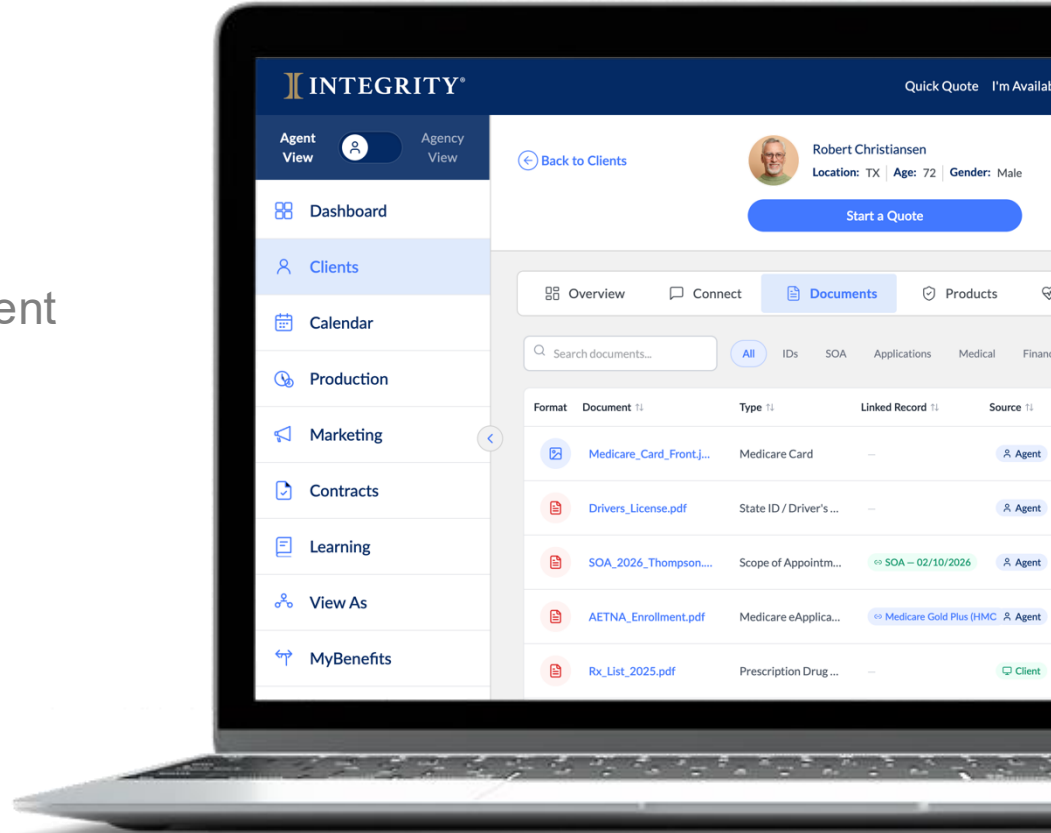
ent

INTEGRITY®

Quick Quote I'm Availab

Agent View

Agency View

Dashboard

Clients

Calendar

Production

Marketing

Contracts

Learning

View As

MyBenefits

Back to Clients

Robert Christiansen

Location: TX | Age: 72 | Gender: Male

Start a Quote

Overview Connect Documents Products

Search documents...

All IDs SOA Applications Medical Financ

| Format | Document | Type | Linked Record | Source |
|---|---|---|---|---|
| | Medicare_Card_Front.j... | Medicare Card | — | Agent |
| | Drivers_License.pdf | State ID / Driver's ... | — | Agent |
| | SOA_2026_Thompson.... | Scope of Appointm... | SOA — 02/10/2026 | Agent |
| | AETNA_Enrollment.pdf | Medicare eApplica... | Medicare Gold Plus (HMC | Agent |
| | Rx_List_2025.pdf | Prescription Drug ... | — | Client |